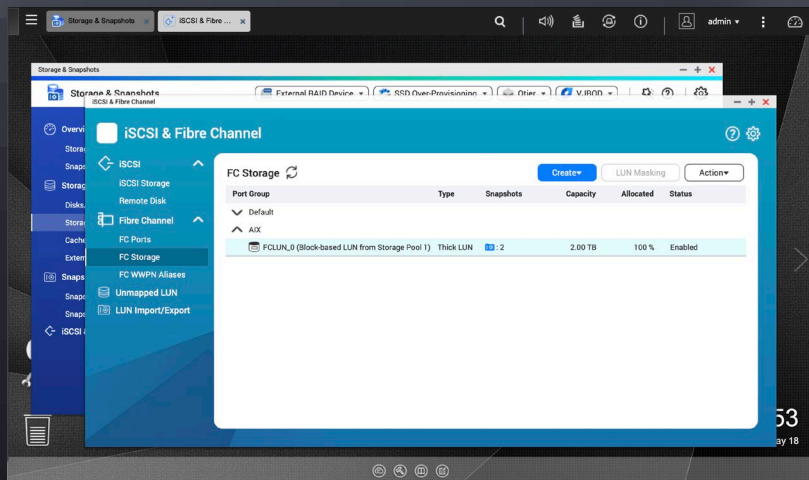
Storage & Snapshots
iSCSI & Fibre ...
admin

Storage & Snapshots
Storage & Snapshots
External RAID Device
SSD Over-Provisioning
Qtier
VJBOD
Overvi
Storag
Snaps
Storag
Disks
Storag
Cache
Extern
Snaps
Snaps
Snaps
iSCSI

iSCSI & Fibre Channel
iSCSI & Fibre Channel
iSCSI
iSCSI Storage
Remote Disk
Fibre Channel
FC Ports
FC Storage
FC WWPN Aliases
Unmapped LUN
LUN Import/Export

FC Storage
Create
LUN Masking
Action

| Port Group | Type | Snapshots | Capacity | Allocated | Status |
|---|---|---|---|---|---|
| Default | | | | | |
| AIX | | | | | |
| FCLUN_0 (Block-based LUN from Storage Pool 1) | Thick LUN | : 2 | 2.00 TB | 100 % | Enabled |

53
ay 18